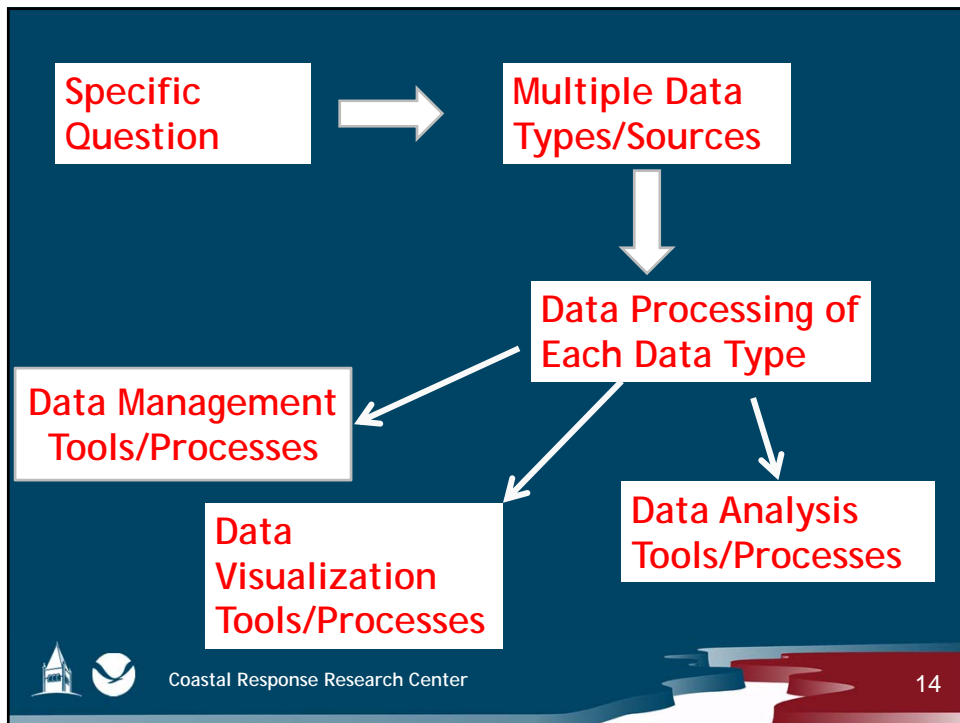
Specific Question

Multiple Data Types/Sources

Data Processing of Each Data Type

Data Management Tools/Processes

Data Visualization Tools/Processes

Data Analysis Tools/Processes

Coastal Response Research Center

14